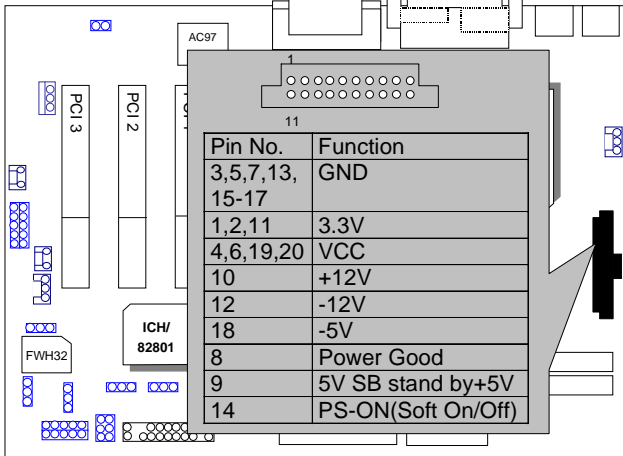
AC97

1

11

PCI 3

PCI 2

| Pin No. | Function |
|---|---|
| 3,5,7,13, 15-17 | GND |
| 1,2,11 | 3.3V |
| 4,6,19,20 | VCC |
| 10 | +12V |
| 12 | -12V |
| 18 | -5V |
| 8 | Power Good |
| 9 | 5V SB stand by+5V |
| 14 | PS-ON(Soft On/Off) |

ICH/ 82801

FWH32